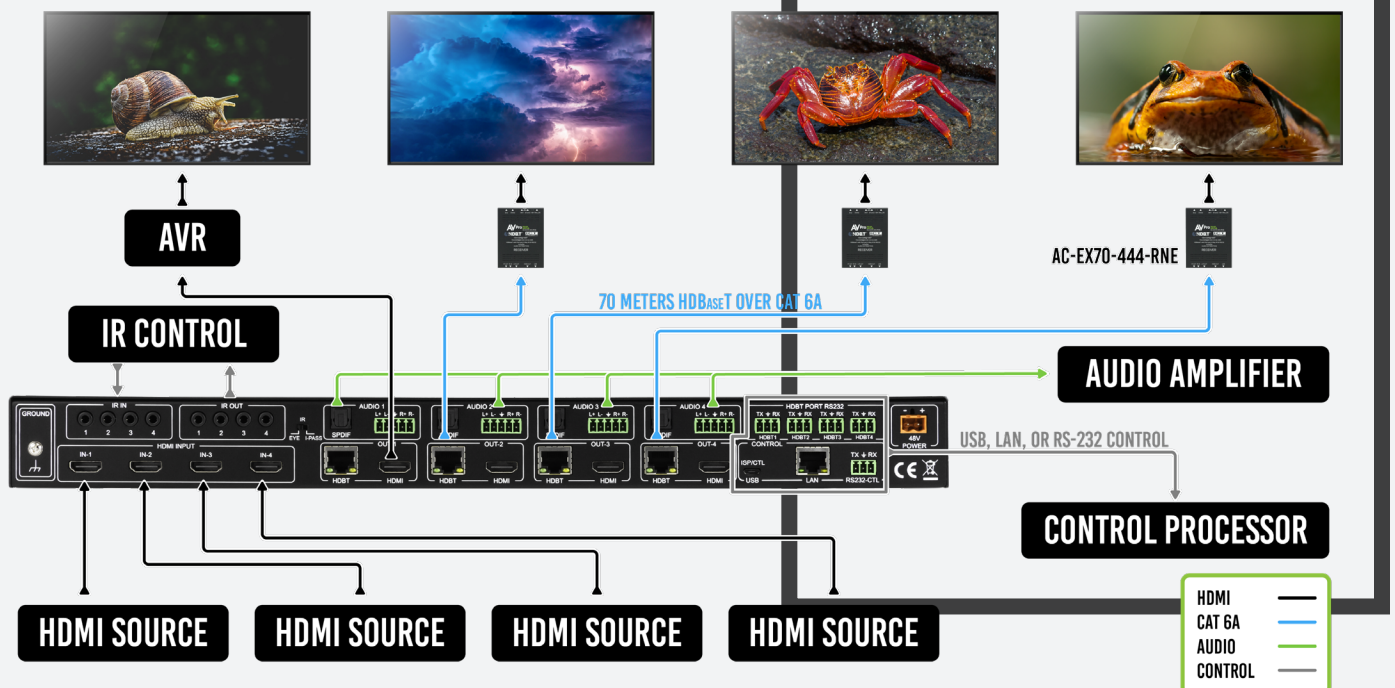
AVR

IR CONTROL

70 METERS HDBaseT OVER CAT 6A

AC-EX70-444-RNE

AUDIO AMPLIFIER

GROUND

IR IN
1 2 3 4

IR OUT
1 2 3 4

IR
EYE
B-PASS

HDMI INPUT
IN-1 IN-2 IN-3 IN-4

AUDIO 1
SPDIF
L+ L- ⏚ R+ R-
OUT-1
HDBT HDMI

AUDIO 2
SPDIF
L+ L- ⏚ R+ R-
OUT-2
HDBT HDMI

AUDIO 3
SPDIF
L+ L- ⏚ R+ R-
OUT-3
HDBT HDMI

AUDIO 4
SPDIF
L+ L- ⏚ R+ R-
OUT-4
HDBT HDMI

HDBT PORT RS232
TX ⏚ RX TX ⏚ RX TX ⏚ RX TX ⏚ RX
HDBT1 HDBT2 HDBT3 HDBT4

CONTROL
ISP/CTL
USB
LAN
TX ⏚ RX
RS232-CTL

48V
POWER

CE

USB, LAN, OR RS-232 CONTROL

CONTROL PROCESSOR

HDMI SOURCE

HDMI SOURCE

HDMI SOURCE

HDMI SOURCE

HDMI
CAT 6A
AUDIO
CONTROL